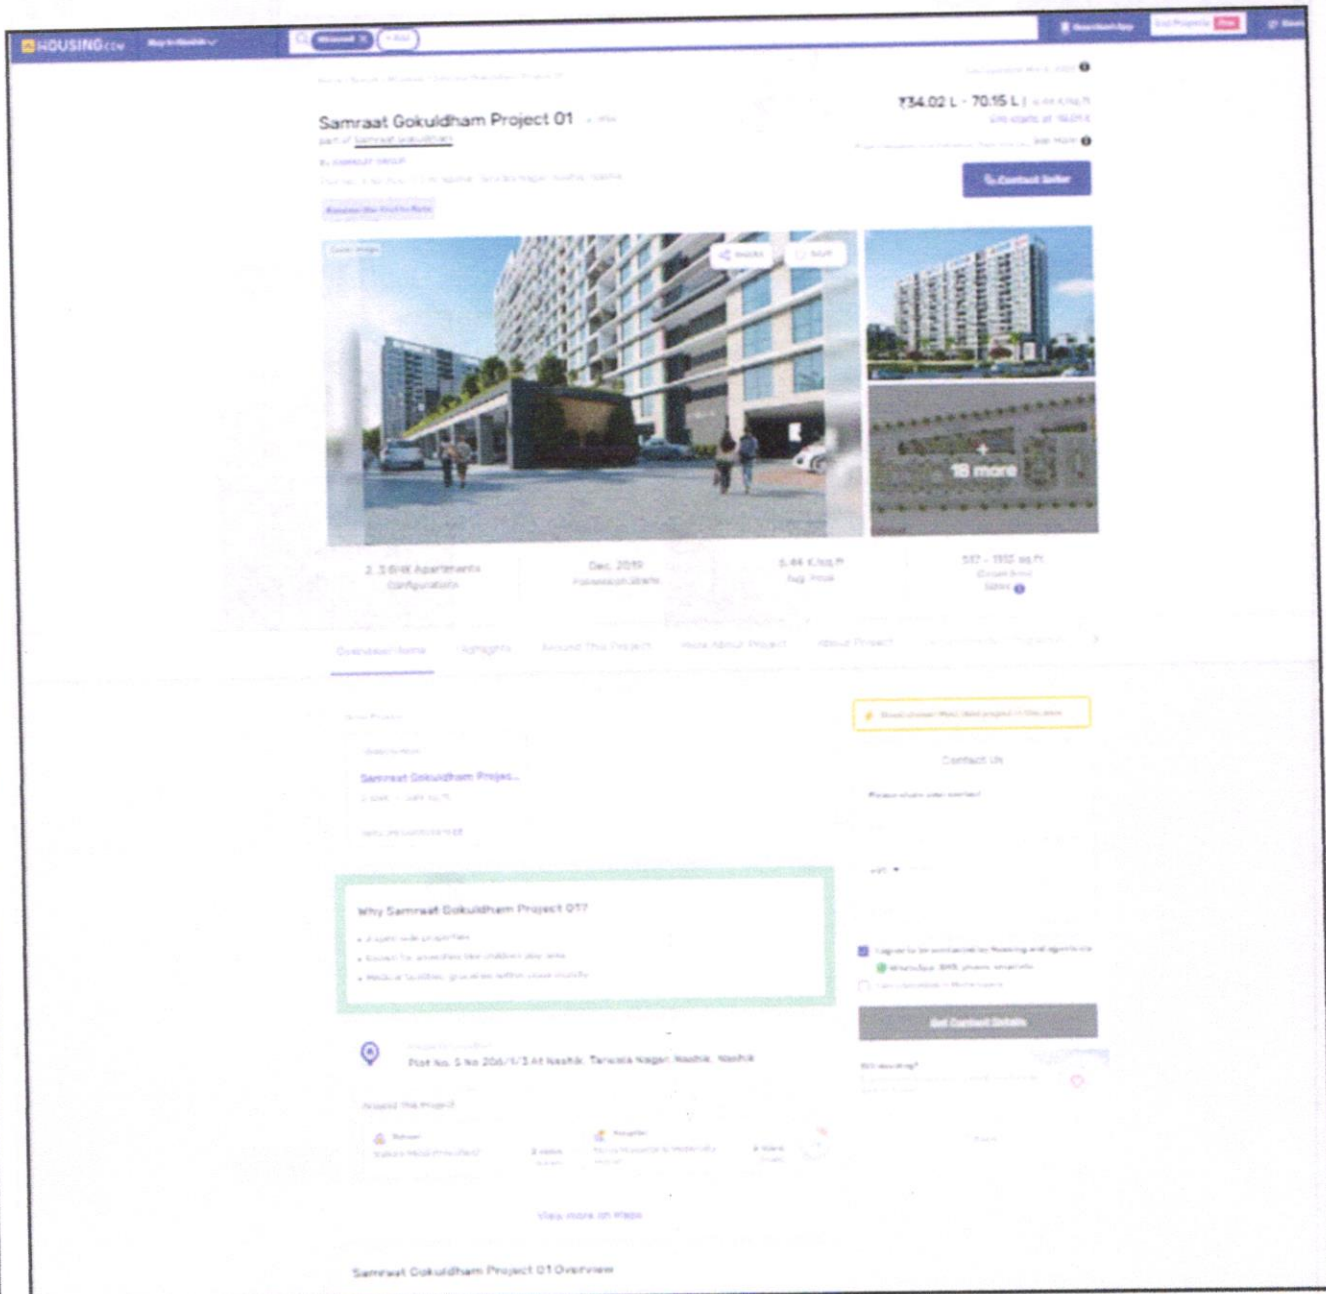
HOUSING.com

Samraat Gokuldham Project 01

part of Samraat Gokuldham

₹34.02 L - 70.15 L

Contact Seller

18 more

2, 3 BHK Apartments
Configurations

Dec, 2019
Possession Starts

5.44 K/sq.ft
Avg. Price

Overview

Highlights

Around This Project

More About Project

About Project

Samraat Gokuldham Projec...

Contact Us

Why Samraat Gokuldham Project 01?

Plot No. S No 206/1/3 At Nashik, Tarwala Nagar, Nashik, Nashik

Get Contact Details

View more on Maps

Samraat Gokuldham Project 01 Overview